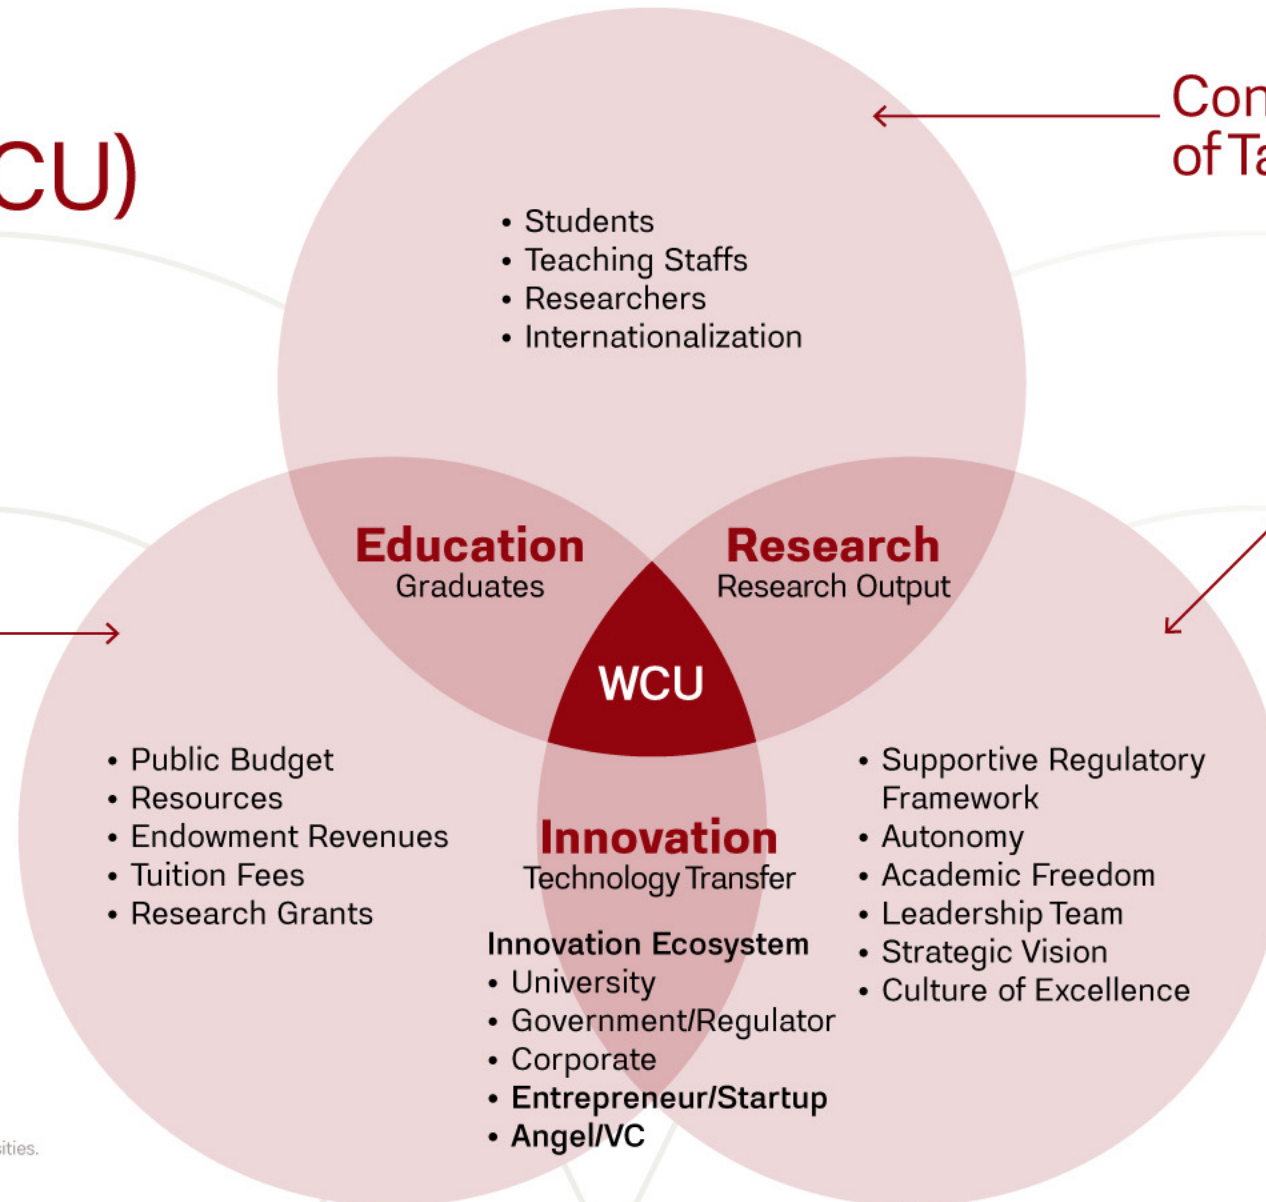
CU)

Con
of Ta

• Students
• Teaching Staffs
• Researchers
• Internationalization

Education
Graduates

Research
Research Output

WCU

• Public Budget
• Resources
• Endowment Revenues
• Tuition Fees
• Research Grants

Innovation
Technology Transfer

Innovation Ecosystem
• University
• Government/Regulator
• Corporate
• Entrepreneur/Startup
• Angel/VC

• Supportive Regulatory Framework
• Autonomy
• Academic Freedom
• Leadership Team
• Strategic Vision
• Culture of Excellence

sities.